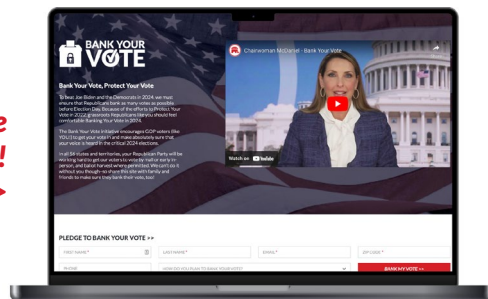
BANK YOUR VOTE

Bank Your Vote, Protect Your Vote

To beat Joe Biden and the Democrats in 2024, we must ensure that Republicans bank as many votes as possible before Election Day. Because of the efforts to Protect Your Vote in 2022 grassroots Republicans like you should feel comfortable Banking Your Vote in 2024.

The Bank Your Vote initiative encourages GOP voters like YOU to get your vote in and make absolutely sure that your vote is heard in the critical 2024 elections.

In all 50 states and territories, your Republican Party will be working hard to get our voters to vote by mail or early in-person, and ballot harvest where permitted. We can't do it without you though–so share this site with family and friends to make sure they bank their vote, too!

Chairwoman McDaniel - Bank Your Vote

Watch on YouTube

PLEDGE TO BANK YOUR VOTE >>

FIRST NAME*

LAST NAME*

EMAIL*

ZIP CODE*

PHONE

HOW DO YOU PLAN TO BANK YOUR VOTE?

BANK MY VOTE >>

e

!